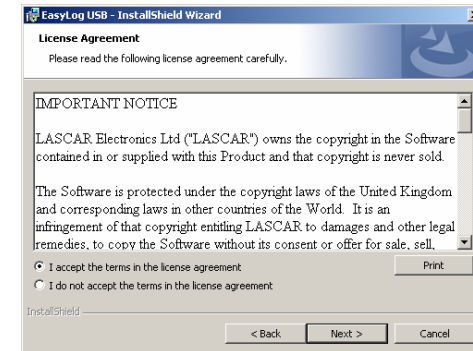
EasyLog USB - InstallShield Wizard

License Agreement

Please read the following license agreement carefully.

IMPORTANT NOTICE

LASCAR Electronics Ltd ("LASCAR") owns the copyright in the Software contained in or supplied with this Product and that copyright is never sold.

The Software is protected under the copyright laws of the United Kingdom and corresponding laws in other countries of the World. It is an infringement of that copyright entitling LASCAR to damages and other legal remedies, to copy the Software without its consent or offer for sale, sell,

I accept the terms in the license agreement

I do not accept the terms in the license agreement

Print

InstallShield

< Back

Next >

Cancel